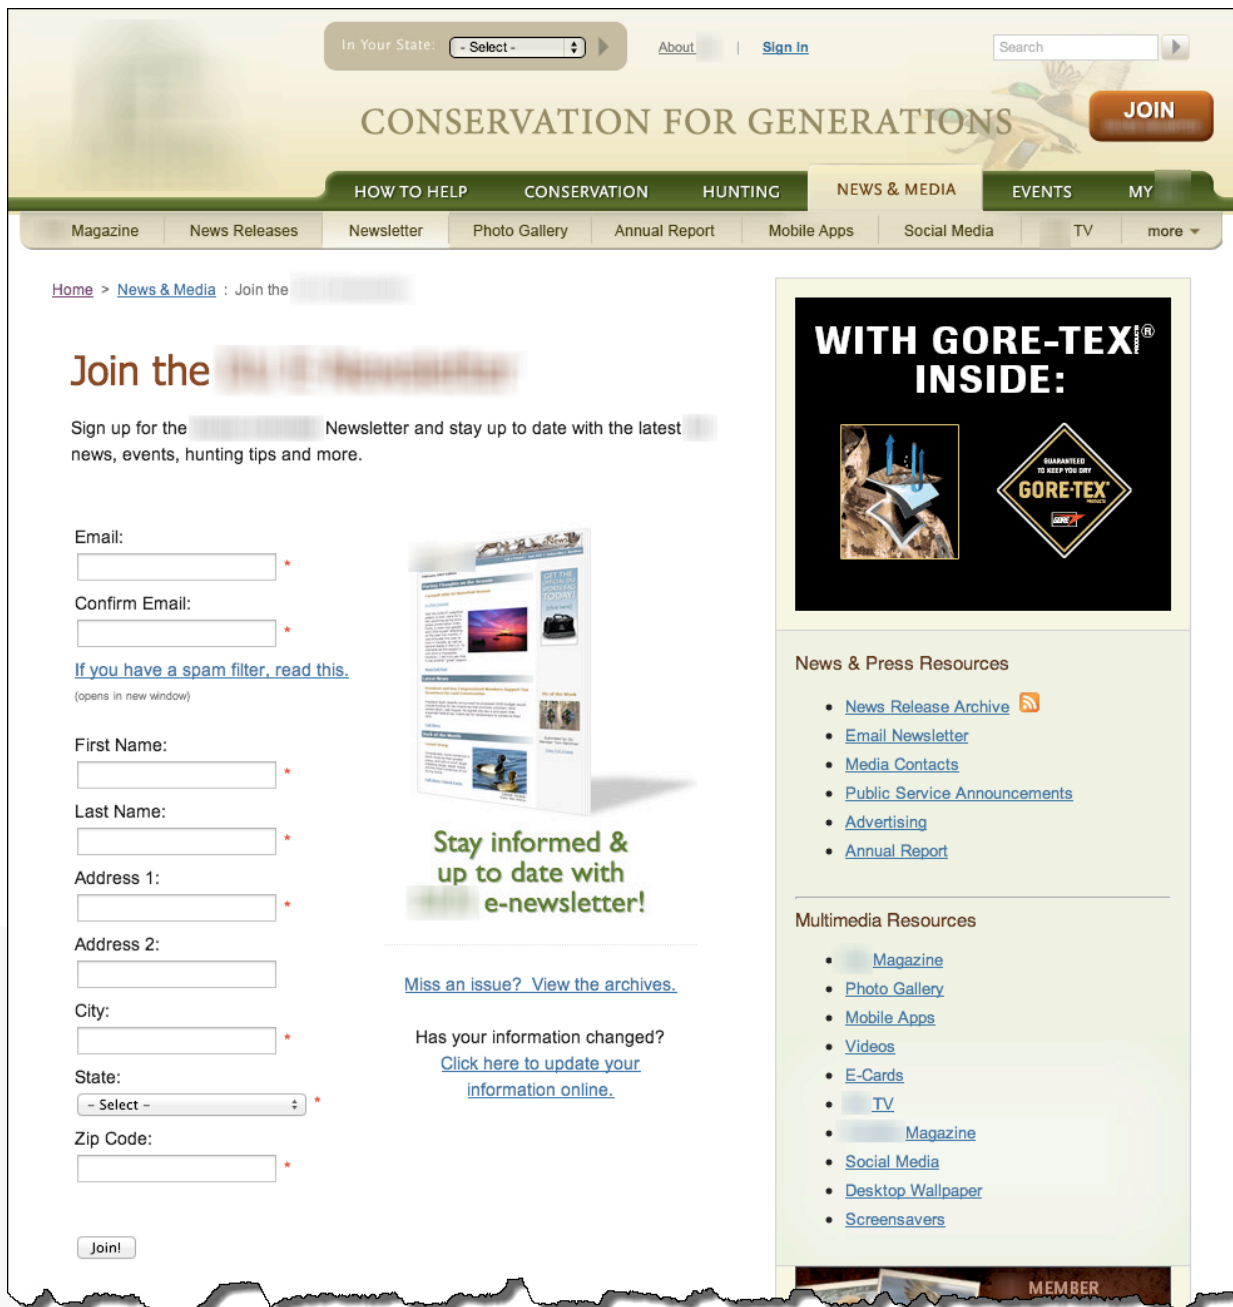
In Your State: - Select -

About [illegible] | Sign In

Search

CONSERVATION FOR GENERATIONS

JOIN
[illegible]

HOW TO HELP CONSERVATION HUNTING NEWS & MEDIA EVENTS MY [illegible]

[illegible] Magazine | News Releases | Newsletter | Photo Gallery | Annual Report | Mobile Apps | Social Media | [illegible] TV | more

Home > News & Media : Join the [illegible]

Join the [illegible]

Sign up for the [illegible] Newsletter and stay up to date with the latest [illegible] news, events, hunting tips and more.

Email:
*
Confirm Email:
*
If you have a spam filter, read this.
(opens in new window)

First Name:
*
Last Name:
*
Address 1:
*
Address 2:

City:
*
State:
- Select -
*
Zip Code:
*

Join!

Stay informed & up to date with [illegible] e-newsletter!

Miss an issue? View the archives.

Has your information changed?
Click here to update your information online.

WITH GORE-TEX® INSIDE:

GUARANTEED TO KEEP YOU DRY
GORE-TEX

News & Press Resources

- News Release Archive
- Email Newsletter
- Media Contacts
- Public Service Announcements
- Advertising
- Annual Report

Multimedia Resources

- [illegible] Magazine
- Photo Gallery
- Mobile Apps
- Videos
- E-Cards
- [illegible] TV
- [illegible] Magazine
- Social Media
- Desktop Wallpaper
- Screensavers

MEMBER